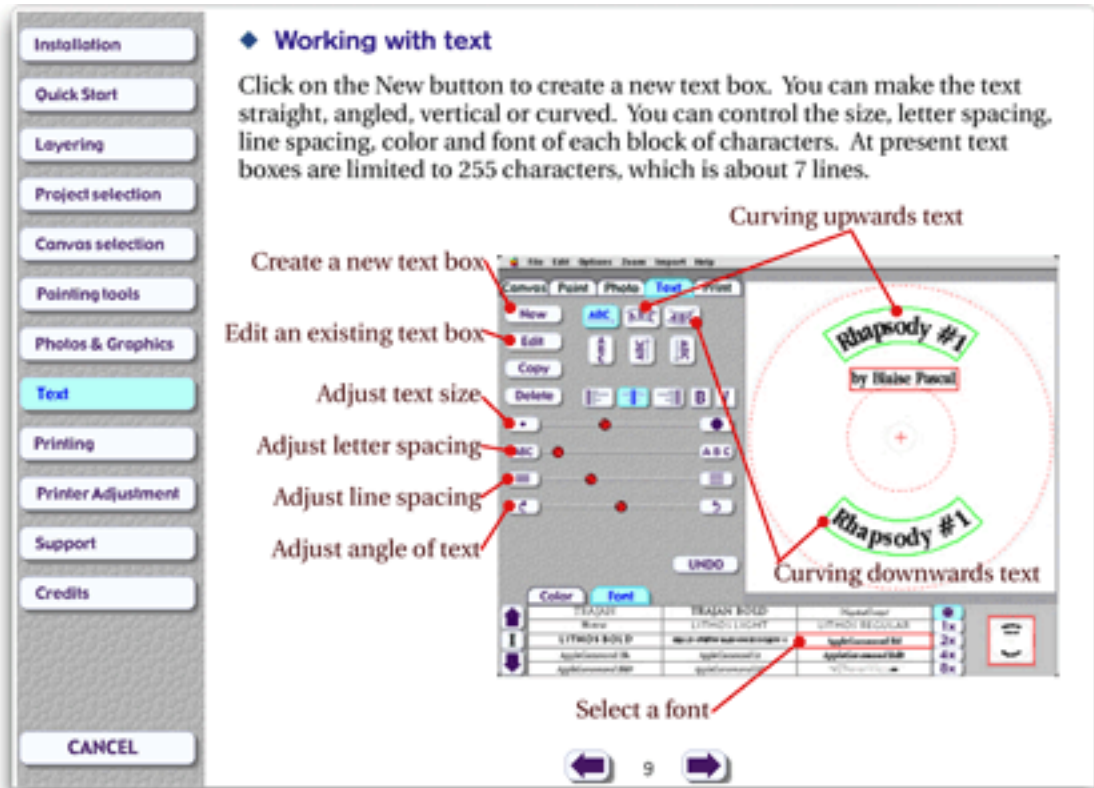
Installation
Quick Start
Layering
Project selection
Canvas selection
Painting tools
Photos & Graphics
Text
Printing
Printer Adjustment
Support
Credits
CANCEL

◆ Working with text

Click on the New button to create a new text box. You can make the text straight, angled, vertical or curved. You can control the size, letter spacing, line spacing, color and font of each block of characters. At present text boxes are limited to 255 characters, which is about 7 lines.

Curving upwards text
Create a new text box
Edit an existing text box
Adjust text size
Adjust letter spacing
Adjust line spacing
Adjust angle of text
Curving downwards text
Select a font

File Edit Options Zoom Import Help
Canvas Paint Photo Text Print
New
Edit
Copy
Delete
ABC
UNDO
Color Font
TRAJAN
TRAJAN BOLD
LITHOS LIGHT
LITHOS REGULAR
LITHOS BOLD
1x
2x
4x
8x
Rhapsody #1
by Blaise Pascal
Rhapsody #1

9